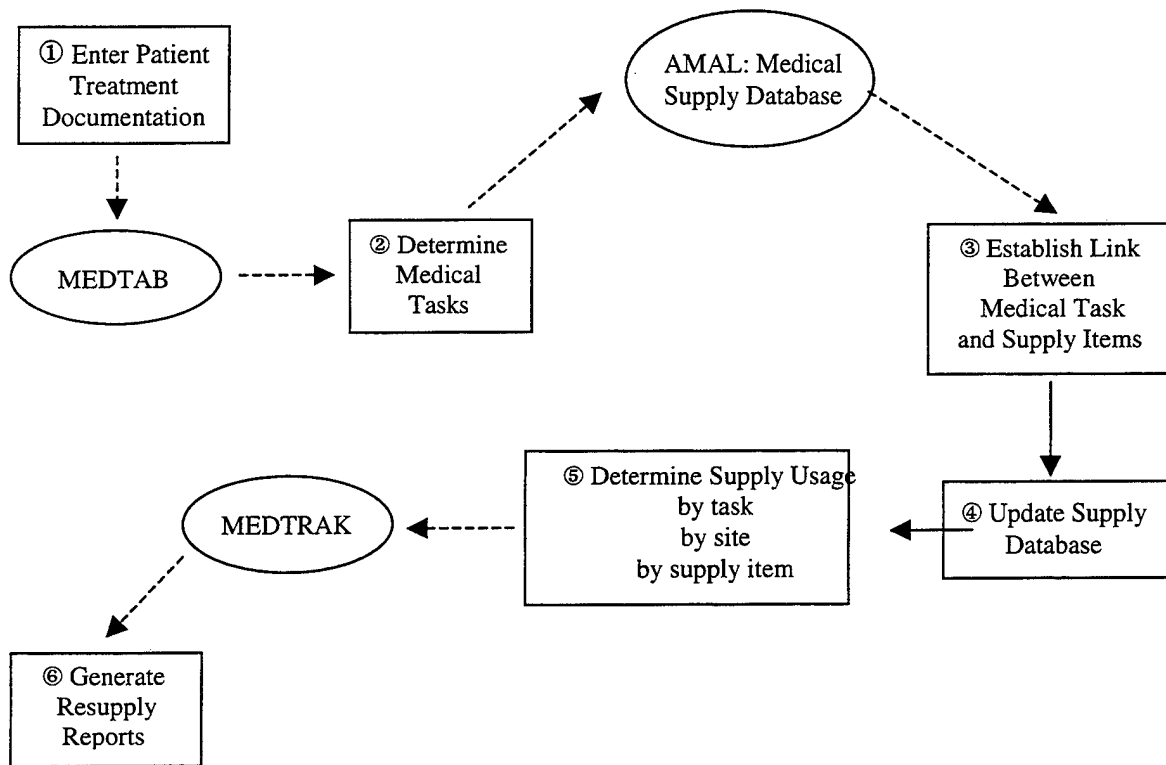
① Enter Patient Treatment Documentation

MEDTAB

② Determine Medical Tasks

AMAL: Medical Supply Database

③ Establish Link Between Medical Task and Supply Items

④ Update Supply Database

⑤ Determine Supply Usage by task by site by supply item

MEDTRAK

⑥ Generate Resupply Reports